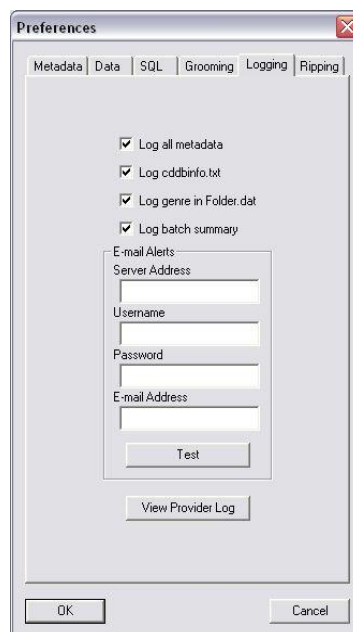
Preferences

Metadata | Data | SQL | Grooming | Logging | Ripping

Log all metadata

Log cddbinfo.txt

Log genre in Folder.dat

Log batch summary

E-mail Alerts

Server Address

Username

Password

E-mail Address

Test

View Provider Log

OK

Cancel